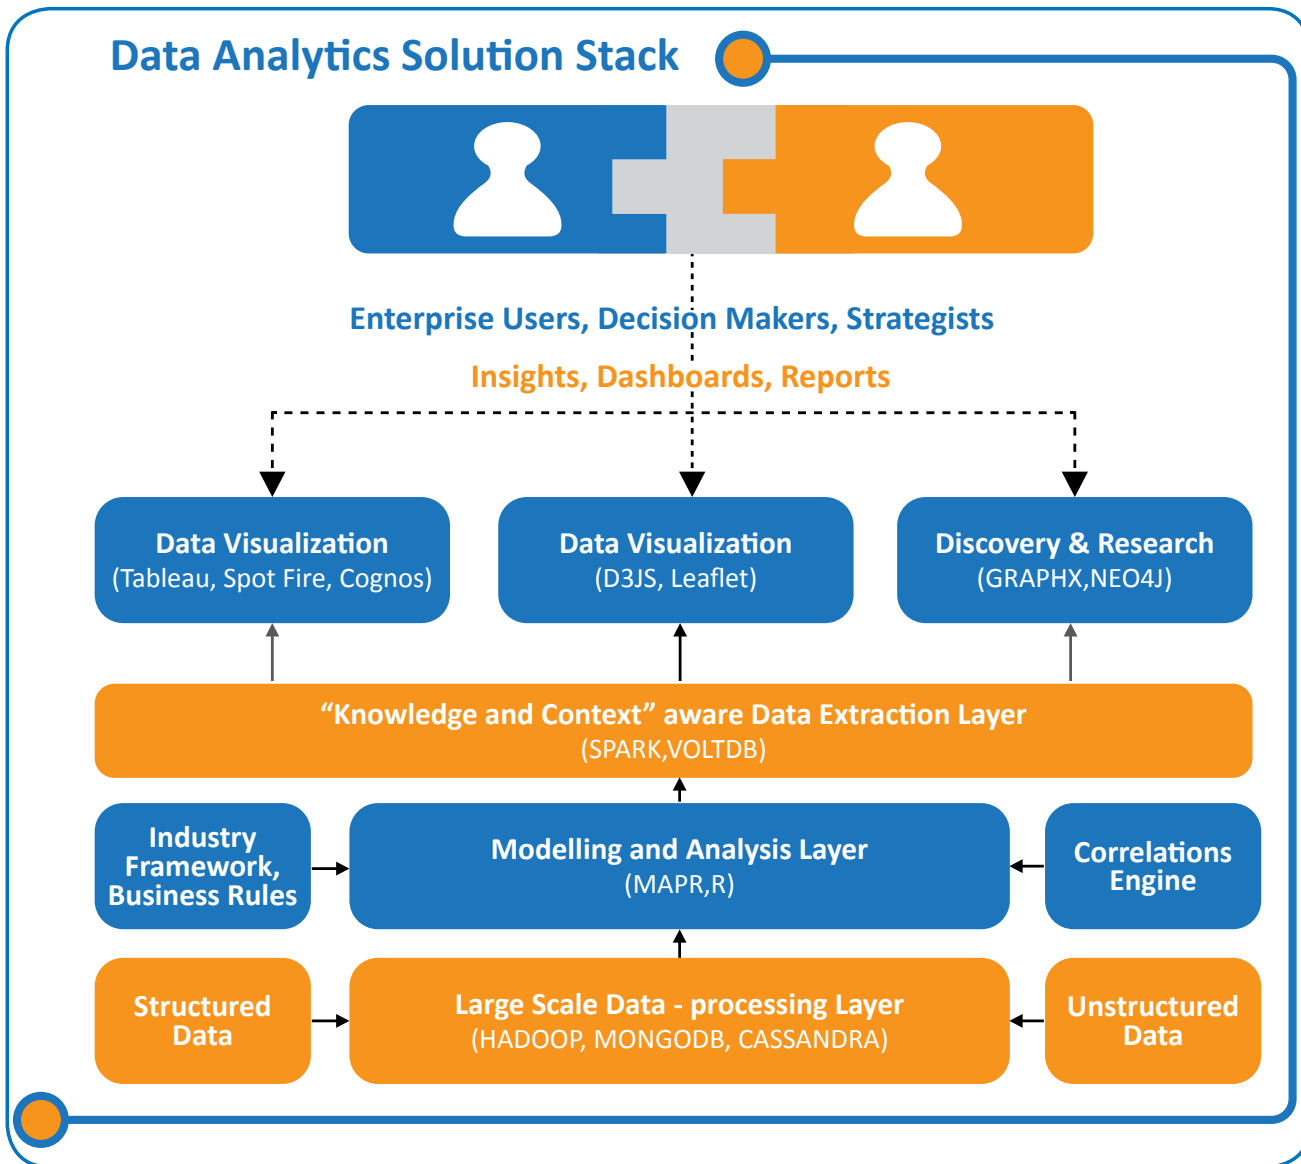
Data Analytics Solution Stack

Enterprise Users, Decision Makers, Strategists

Insights, Dashboards, Reports

Data Visualization
(Tableau, Spot Fire, Cognos)

Data Visualization
(D3JS, Leaflet)

Discovery & Research
(GRAPHX,NEO4J)

“Knowledge and Context” aware Data Extraction Layer
(SPARK,VOLTDB)

Industry Framework, Business Rules

Modelling and Analysis Layer
(MAPR,R)

Correlations Engine

Structured Data

Large Scale Data - processing Layer
(HADOOP, MONGODB, CASSANDRA)

Unstructured Data